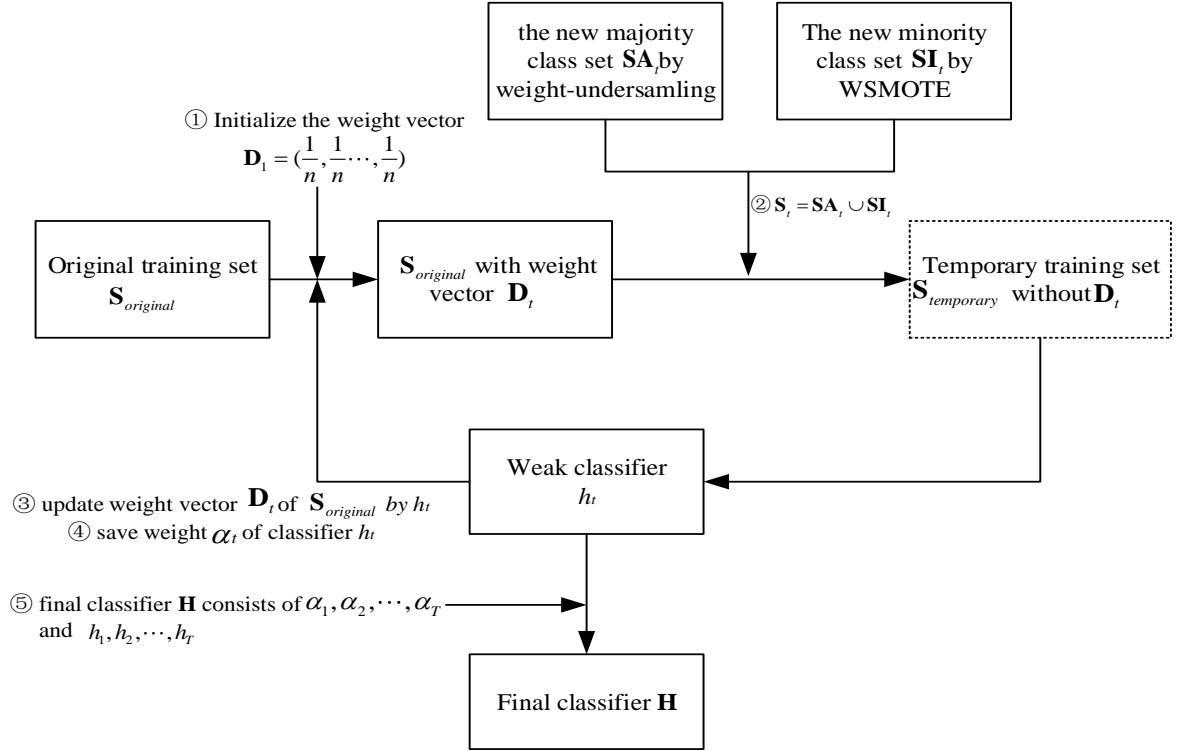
the new majority class set $\mathbf{SA}_t$by weight-undersamling

The new minority class set $\mathbf{SI}_t$ by WSMOTE

① Initialize the weight vector $\mathbf{D}_1 = (\frac{1}{n}, \frac{1}{n} \cdots, \frac{1}{n})$

② $\mathbf{S}_t = \mathbf{SA}_t \cup \mathbf{SI}_t$

Original training set $\mathbf{S}_{original}$

$\mathbf{S}_{original}$ with weight vector $\mathbf{D}_t$

Temporary training set $\mathbf{S}_{temporary}$ without $\mathbf{D}_t$

Weak classifier $h_t$

③ update weight vector $\mathbf{D}_t$ of $\mathbf{S}_{original}$ by $h_t$

④ save weight $\alpha_t$ of classifier $h_t$

⑤ final classifier $\mathbf{H}$ consists of $\alpha_1, \alpha_2, \cdots, \alpha_T$ and $h_1, h_2, \cdots, h_T$

Final classifier $\mathbf{H}$